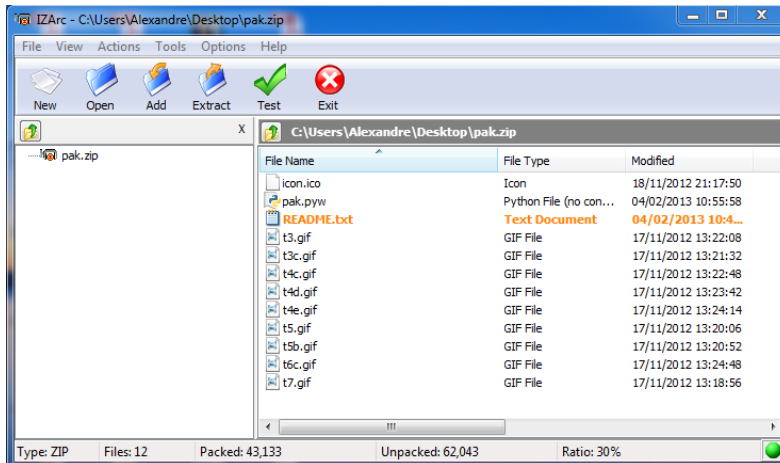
IZArc - C:\Users\Alexandre\Desktop\pak.zip

File View Actions Tools Options Help

New Open Add Extract Test Exit

X

pak.zip

C:\Users\Alexandre\Desktop\pak.zip

| File Name | File Type | Modified |
|---|---|---|
| icon.ico | Icon | 18/11/2012 21:17:50 |
| pak.pyw | Python File (no con... | 04/02/2013 10:55:58 |
| README.txt | Text Document | 04/02/2013 10:4... |
| t3.gif | GIF File | 17/11/2012 13:22:08 |
| t3c.gif | GIF File | 17/11/2012 13:21:32 |
| t4c.gif | GIF File | 17/11/2012 13:22:48 |
| t4d.gif | GIF File | 17/11/2012 13:23:42 |
| t4e.gif | GIF File | 17/11/2012 13:24:14 |
| t5.gif | GIF File | 17/11/2012 13:20:06 |
| t5b.gif | GIF File | 17/11/2012 13:20:52 |
| t6c.gif | GIF File | 17/11/2012 13:24:48 |
| t7.gif | GIF File | 17/11/2012 13:18:56 |

Type: ZIP Files: 12 Packed: 43,133 Unpacked: 62,043 Ratio: 30%